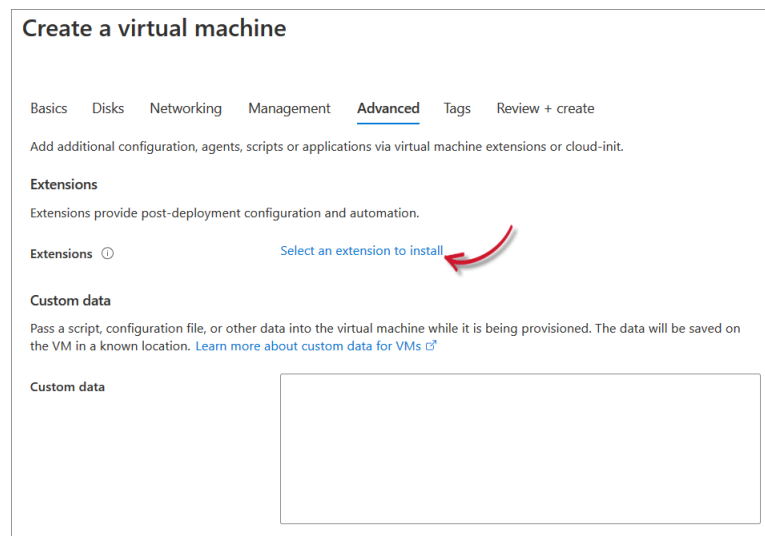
Create a virtual machine

Basics Disks Networking Management Advanced Tags Review + create

Add additional configuration, agents, scripts or applications via virtual machine extensions or cloud-init.

Extensions

Extensions provide post-deployment configuration and automation.

Extensions ⓘ Select an extension to install

Custom data

Pass a script, configuration file, or other data into the virtual machine while it is being provisioned. The data will be saved on the VM in a known location. Learn more about custom data for VMs

Custom data